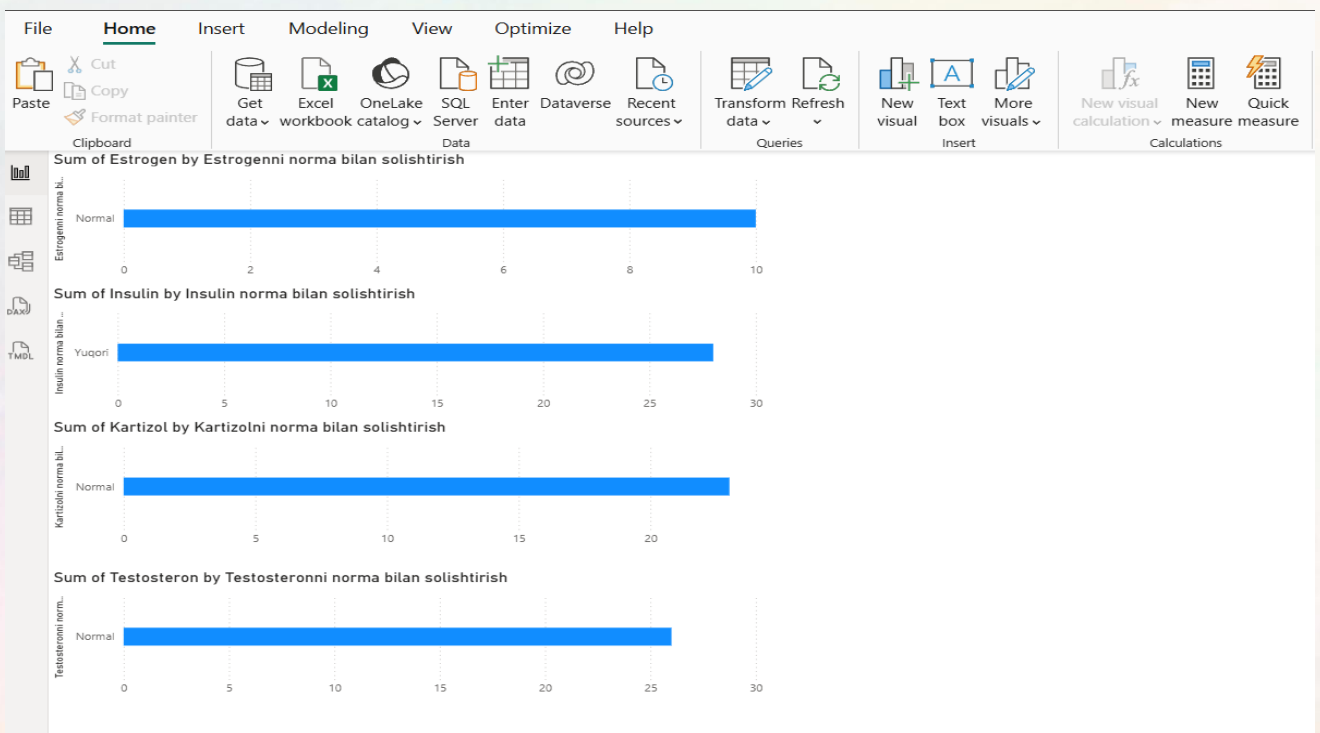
File Home Insert Modeling View Optimize Help

Paste
Cut
Copy
Format painter
Clipboard

Get data
Excel workbook
OneLake catalog
SQL Server
Enter data
Dataverse
Recent sources
Data

Transform data
Refresh
Queries

New visual
Text box
More visuals
Insert

New visual calculation
New measure
Quick measure
Calculations

DAX
TMDL

Sum of Estrogen by Estrogenni norma bilan solishtirish

Estrogenni norma bi...

Normal

0 2 4 6 8 10

Sum of Insulin by Insulin norma bilan solishtirish

Insulin norma bilan ...

Yuqori

0 5 10 15 20 25 30

Sum of Kartizol by Kartizolni norma bilan solishtirish

Kartizolni norma bil...

Normal

0 5 10 15 20

Sum of Testosteron by Testosteronni norma bilan solishtirish

Testosteronni norm...

Normal

0 5 10 15 20 25 30